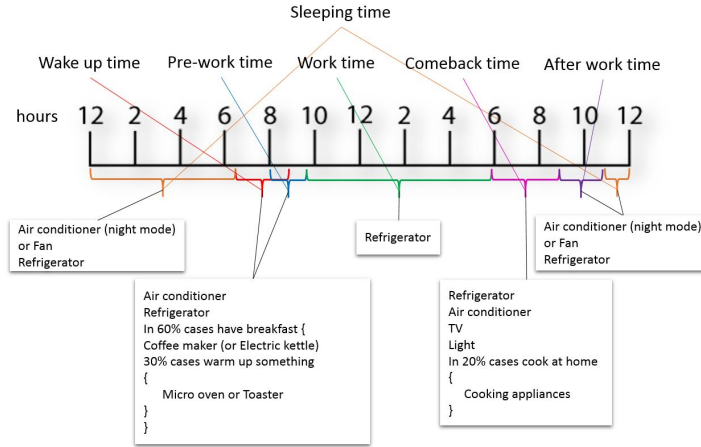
Sleeping time

Wake up time

Pre-work time

Work time

Comeback time

After work time

hours 12 2 4 6 8 10 12 2 4 6 8 10 12

Air conditioner (night mode)
or Fan
Refrigerator

Refrigerator

Air conditioner (night mode)
or Fan
Refrigerator

Air conditioner
Refrigerator
In 60% cases have breakfast {
Coffee maker (or Electric kettle)
30% cases warm up something
{
Micro oven or Toaster
}
}

Refrigerator
Air conditioner
TV
Light
In 20% cases cook at home
{
Cooking appliances
}